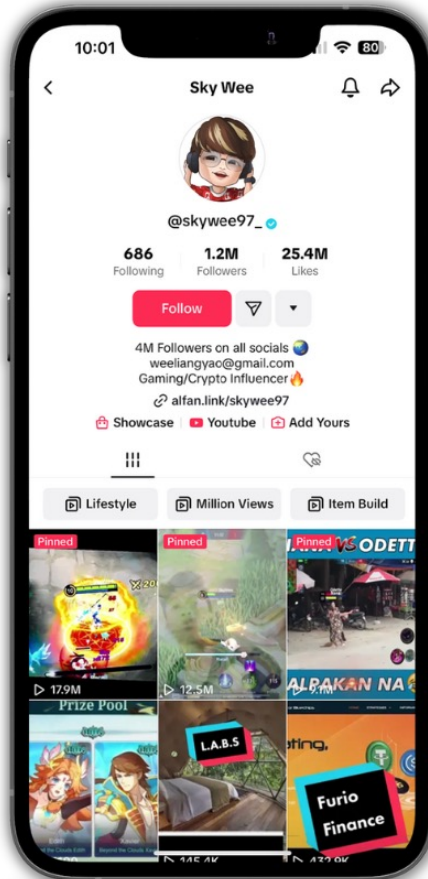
10:01 80

Sky Wee

@skywee97_

686
Following

1.2M
Followers

25.4M
Likes

Follow

4M Followers on all socials 🌏
weeliangyao@gmail.com
Gaming/Crypto Influencer🔥

alfan.link/skywee97

Showcase Youtube Add Yours

Lifestyle Million Views Item Build

Pinned
17.9M

Pinned
12.5M

Pinned
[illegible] VS ODETT
ALPAKAN NA
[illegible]

Prize Pool

L.A.B.S
145.4K

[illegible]ting.
Furio Finance
432.9K